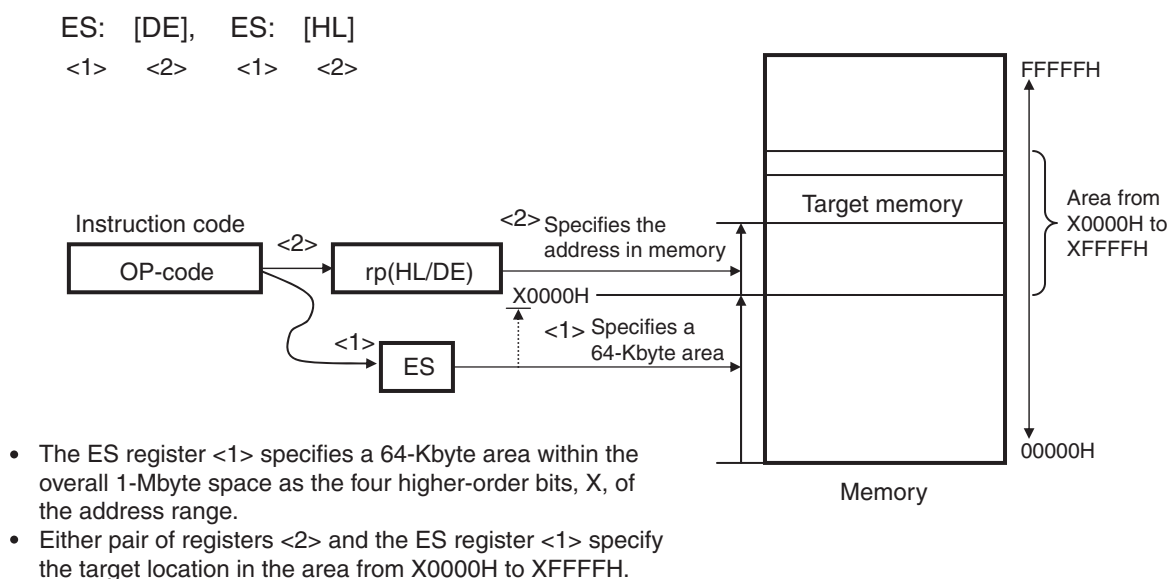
ES: [DE], ES: [HL]
<1> <2> <1> <2>

FFFFFH

Target memory

Area from X0000H to XFFFFH

Instruction code

<2>

OP-code

rp(HL/DE)

<2> Specifies the address in memory

X0000H

<1> Specifies a 64-Kbyte area

<1>

ES

00000H

Memory

• The ES register <1> specifies a 64-Kbyte area within the overall 1-Mbyte space as the four higher-order bits, X, of the address range.
• Either pair of registers <2> and the ES register <1> specify the target location in the area from X0000H to XFFFFH.